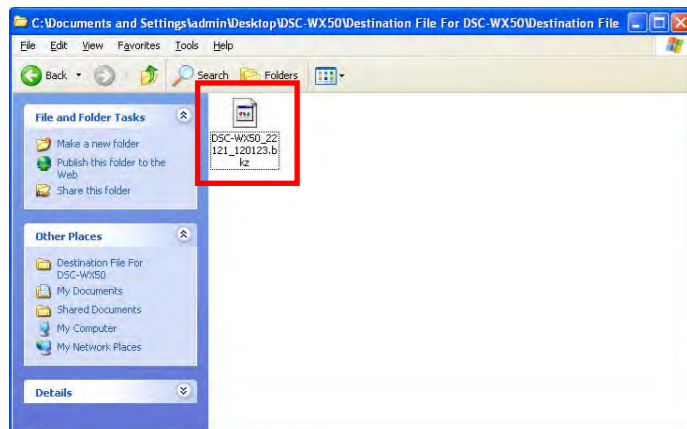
C:\Documents and Settings\admin\Desktop\DSC-WX50\Destination File For DSC-WX50\Destination File

File Edit View Favorites Tools Help

Back Search Folders

File and Folder Tasks

Make a new folder

Publish this folder to the Web

Share this folder

Other Places

Destination File For DSC-WX50

My Documents

Shared Documents

My Computer

My Network Places

Details

DSC-WX50_22121_120123.bkz